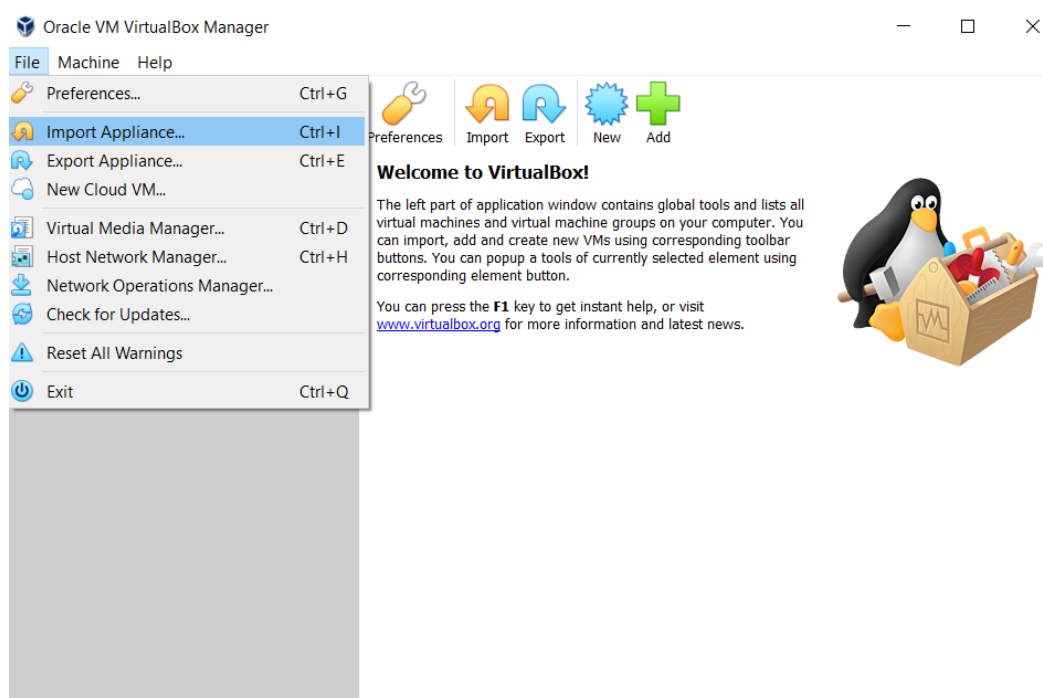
Oracle VM VirtualBox Manager

File Machine Help

Preferences... Ctrl+G
Import Appliance... Ctrl+I
Export Appliance... Ctrl+E
New Cloud VM...
Virtual Media Manager... Ctrl+D
Host Network Manager... Ctrl+H
Network Operations Manager...
Check for Updates...
Reset All Warnings
Exit Ctrl+Q

Preferences Import Export New Add

**Welcome to VirtualBox!**

The left part of application window contains global tools and lists all virtual machines and virtual machine groups on your computer. You can import, add and create new VMs using corresponding toolbar buttons. You can popup a tools of currently selected element using corresponding element button.

You can press the **F1** key to get instant help, or visit www.virtualbox.org for more information and latest news.